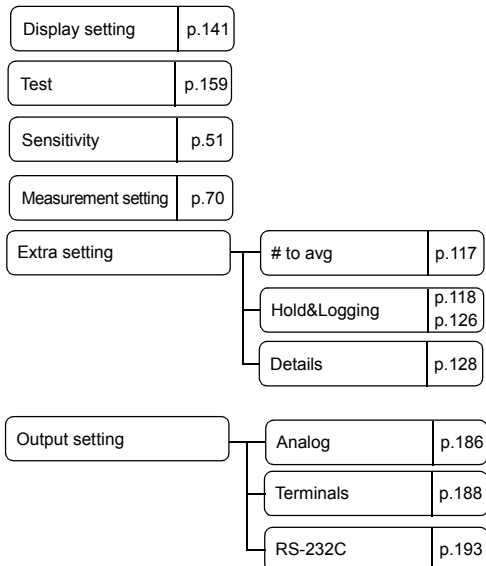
Display setting p.141

Test p.159

Sensitivity p.51

Measurement setting p.70

Extra setting

# to avg p.117

Hold&Logging p.118 p.126

Details p.128

Output setting

Analog p.186

Terminals p.188

RS-232C p.193